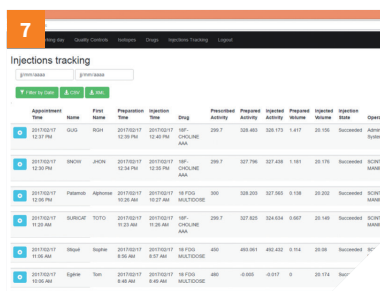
7

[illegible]king day Quality Controls Isotopes Drugs Injections Tracking Logout

Injections tracking

jj/mm/aaaa jj/mm/aaaa

Filter by Date CSV PDF

| | Appointment Time | Name | First Name | Preparation Time | Injection Time | Drug | Prescribed Activity | Prepared Activity | Injected Activity | Prepared Volume | Injected Volume | Injection State | Opera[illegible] |
|---|---|---|---|---|---|---|---|---|---|---|---|---|---|
| | 2017/02/17 12:37 PM | GUG | RGH | 2017/02/17 12:39 PM | 2017/02/17 12:40 PM | 18F-CHOLINE AAA | 290.7 | 328.403 | 326.173 | 1.417 | 20.156 | Succeeded | Admi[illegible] Syste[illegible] |
| | 2017/02/17 12:30 PM | SNOW | JHON | 2017/02/17 12:34 PM | 2017/02/17 12:35 PM | 18F-CHOLINE AAA | 290.7 | 327.796 | 327.438 | 1.161 | 20.176 | Succeeded | SCINT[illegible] MANI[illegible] |
| | 2017/02/17 12:05 PM | Palamob | Alphonse | 2017/02/17 10:26 AM | 2017/02/17 10:27 AM | 18 FDG MULTIDOSE | 300 | 328.203 | 327.083 | 0.138 | 20.202 | Succeeded | SCINT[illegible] MANI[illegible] |
| | 2017/02/17 11:23 AM | SURCAT | TOTO | 2017/02/17 11:23 AM | 2017/02/17 11:26 AM | 18F-CHOLINE AAA | 290.7 | 327.825 | 324.634 | 0.087 | 20.149 | Succeeded | SCINT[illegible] MANI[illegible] |
| | 2017/02/17 11:06 AM | Bliquê | Sophie | 2017/02/17 8:56 AM | 2017/02/17 8:57 AM | 18 FDG MULTIDOSE | 450 | 463.061 | 492.432 | 0.114 | 20.06 | Succeeded | SCIN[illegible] |
| | 2017/02/17 10:06 AM | Egérie | Tom | 2017/02/17 8:48 AM | 2017/02/17 8:49 AM | 18 FDG MULTIDOSE | 460 | -0.005 | -0.017 | 0 | 20.174 | Succeede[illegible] | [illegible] |